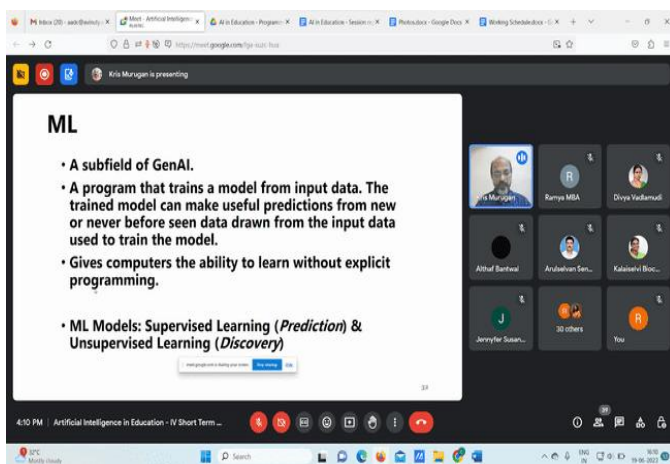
M Inbox (28) - aade@wilnuty ×
Meet - Artificial Intelligen ×
AI in Education - Program ×
AI in Education - Session ×
Photos.docx - Google Docs ×
Working Schedule.docx - G ×

https://meet.google.com/fge-isuzc-hua

Kris Murugan is presenting

ML

• A subfield of GenAI.

• A program that trains a model from input data. The trained model can make useful predictions from new or never before seen data drawn from the input data used to train the model.

• Gives computers the ability to learn without explicit programming.

• ML Models: Supervised Learning (*Prediction*) & Unsupervised Learning (*Discovery*)

meet.google.com is sharing your screen. Stop sharing Hide

Kris Murugan
R
Ramya MBA
Divya Vadlamudi
Althaf Bantwal
Arulselvan Sen...
Kalaiselvi Bioc...
J
Jennyfer Susan...
30 others
R
You

4:10 PM | Artificial Intelligence in Education - IV Short Term ...

32°C
Mostly cloudy
Search
ENG
IN
16:10
19-06-2023